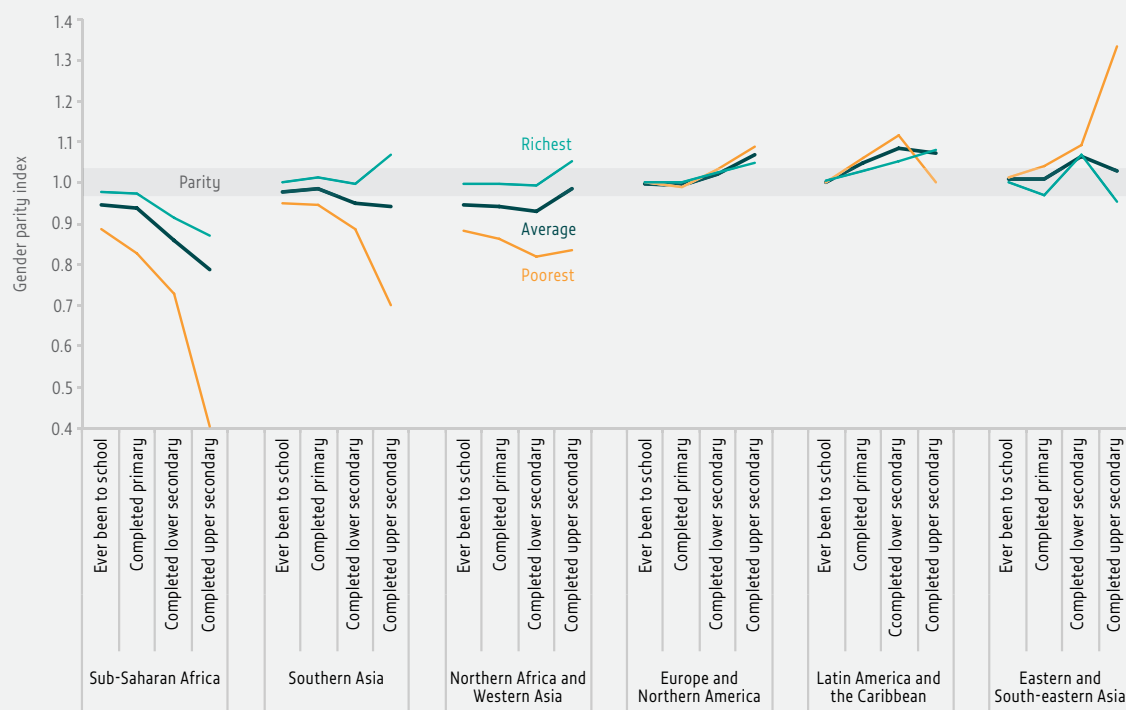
Gender parity index

1.4
1.3
1.2
1.1
1.0
0.9
0.8
0.7
0.6
0.5
0.4

Parity

Richest
Average
Poorest

Ever been to school
Completed primary
Completed lower secondary
Completed upper secondary

Sub-Saharan Africa

Ever been to school
Completed primary
Completed lower secondary
Completed upper secondary

Southern Asia

Ever been to school
Completed primary
Completed lower secondary
Completed upper secondary

Northern Africa and Western Asia

Ever been to school
Completed primary
Completed lower secondary
Completed upper secondary

Europe and Northern America

Ever been to school
Completed primary
Ccompleted lower secondary
Completed upper secondary

Latin America and the Caribbean

Ever been to school
Completed primary
Completed lower secondary
Completed upper secondary

Eastern and South-eastern Asia